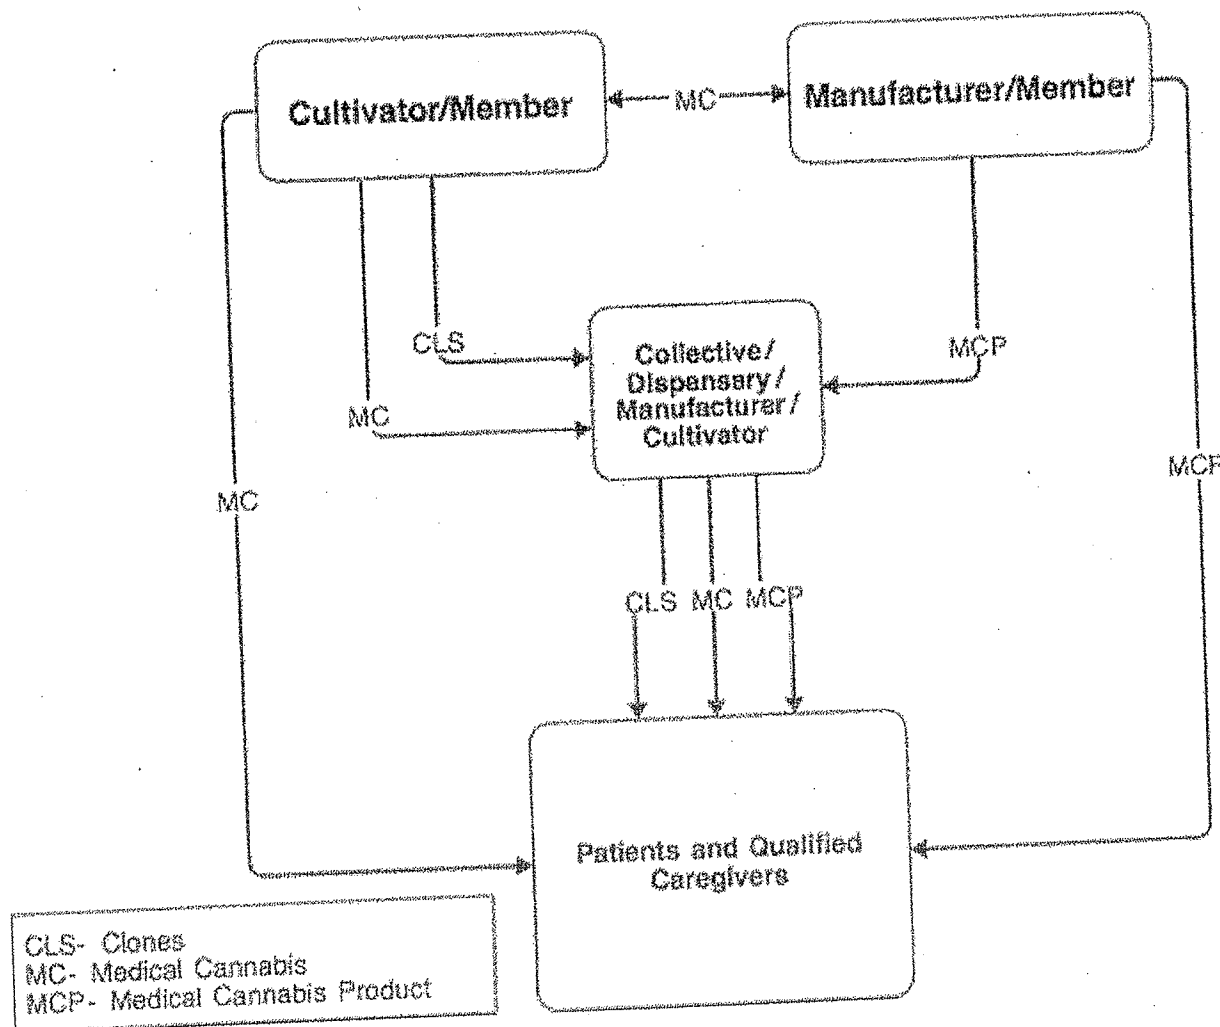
Cultivator/Member

MC

Manufacturer/Member

CLS

MC

Collective / Dispensary / Manufacturer / Cultivator

MCP

MC

MCP

CLS MC MCP

Patients and Qualified Caregivers

CLS- Clones
MC- Medical Cannabis
MCP- Medical Cannabis Product